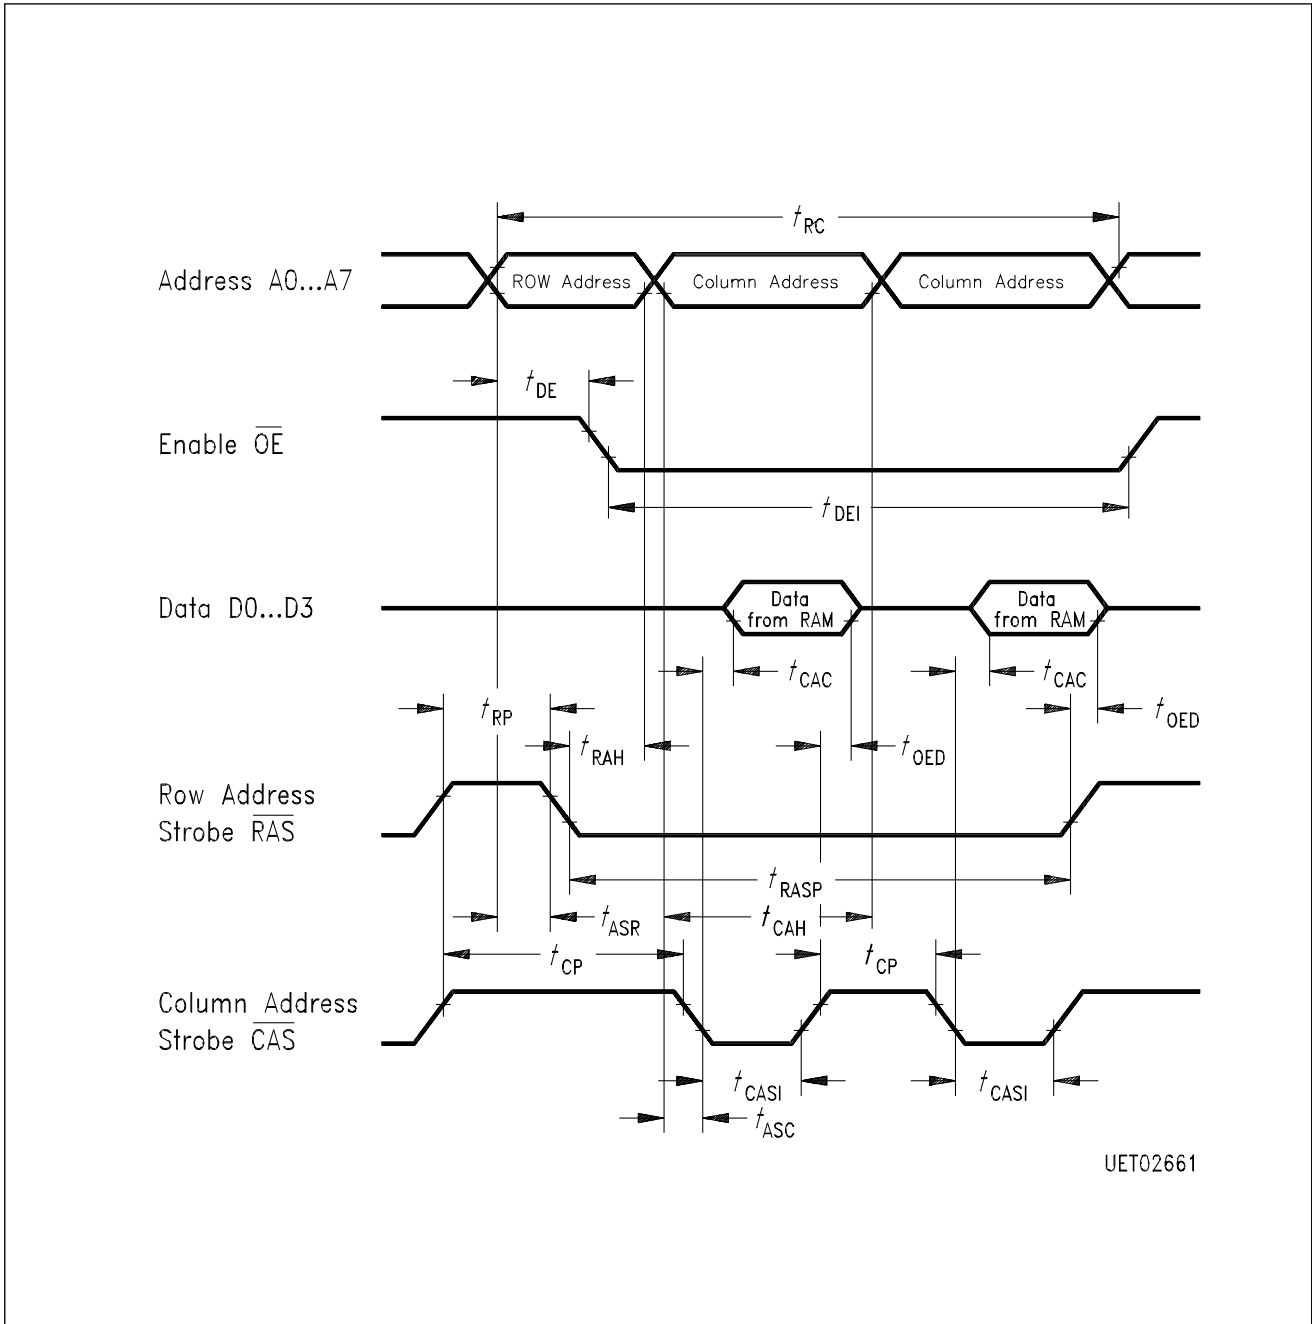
$t_{RC}$

Address A0...A7

ROW Address

Column Address

Column Address

$t_{DE}$

Enable $\overline{OE}$

$t_{DEI}$

Data D0...D3

Data from RAM

Data from RAM

$t_{CAC}$

$t_{CAC}$

$t_{RP}$

$t_{OED}$

$t_{RAH}$

$t_{OED}$

Row Address Strobe $\overline{RAS}$

$t_{RASP}$

$t_{ASR}$

$t_{CAH}$

$t_{CP}$

$t_{CP}$

Column Address Strobe $\overline{CAS}$

$t_{CASI}$

$t_{CASI}$

$t_{ASC}$

UET02661